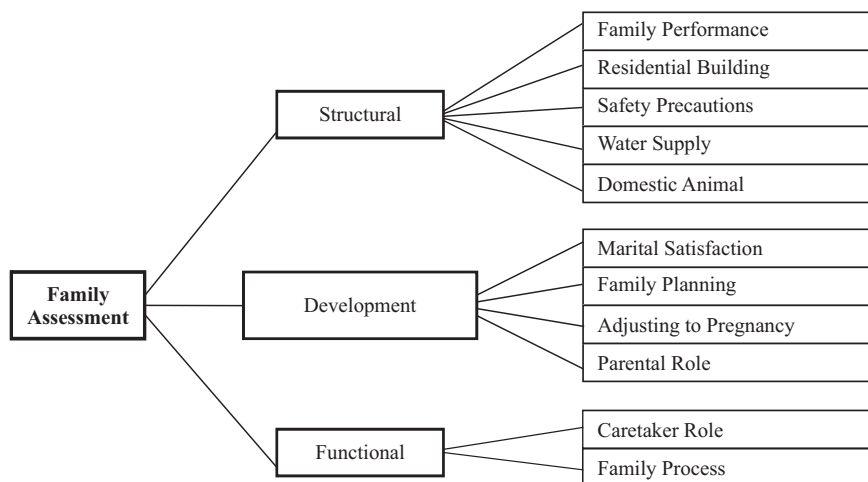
Family Assessment

Structural

Family Performance

Residential Building

Safety Precautions

Water Supply

Domestic Animal

Development

Marital Satisfaction

Family Planning

Adjusting to Pregnancy

Parental Role

Functional

Caretaker Role

Family Process